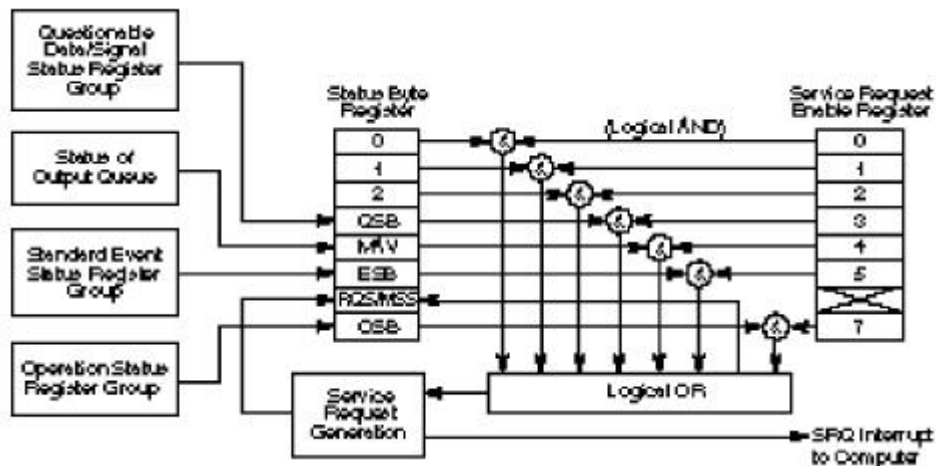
Questionable Data/Signal Status Register Group

Status of Output Queue

Standard Event Status Register Group

Operation Status Register Group

Status Byte Register

| 0 |
|---|
| 1 |
| 2 |
| QSB |
| MAV |
| ESB |
| RQS/MSS |
| OSB |

(Logical AND)

&

Service Request Enable Register

| 0 |
|---|
| 1 |
| 2 |
| 3 |
| 4 |
| 5 |
| |
| 7 |

Service Request Generation

Logical OR

SRQ Interrupt to Computer